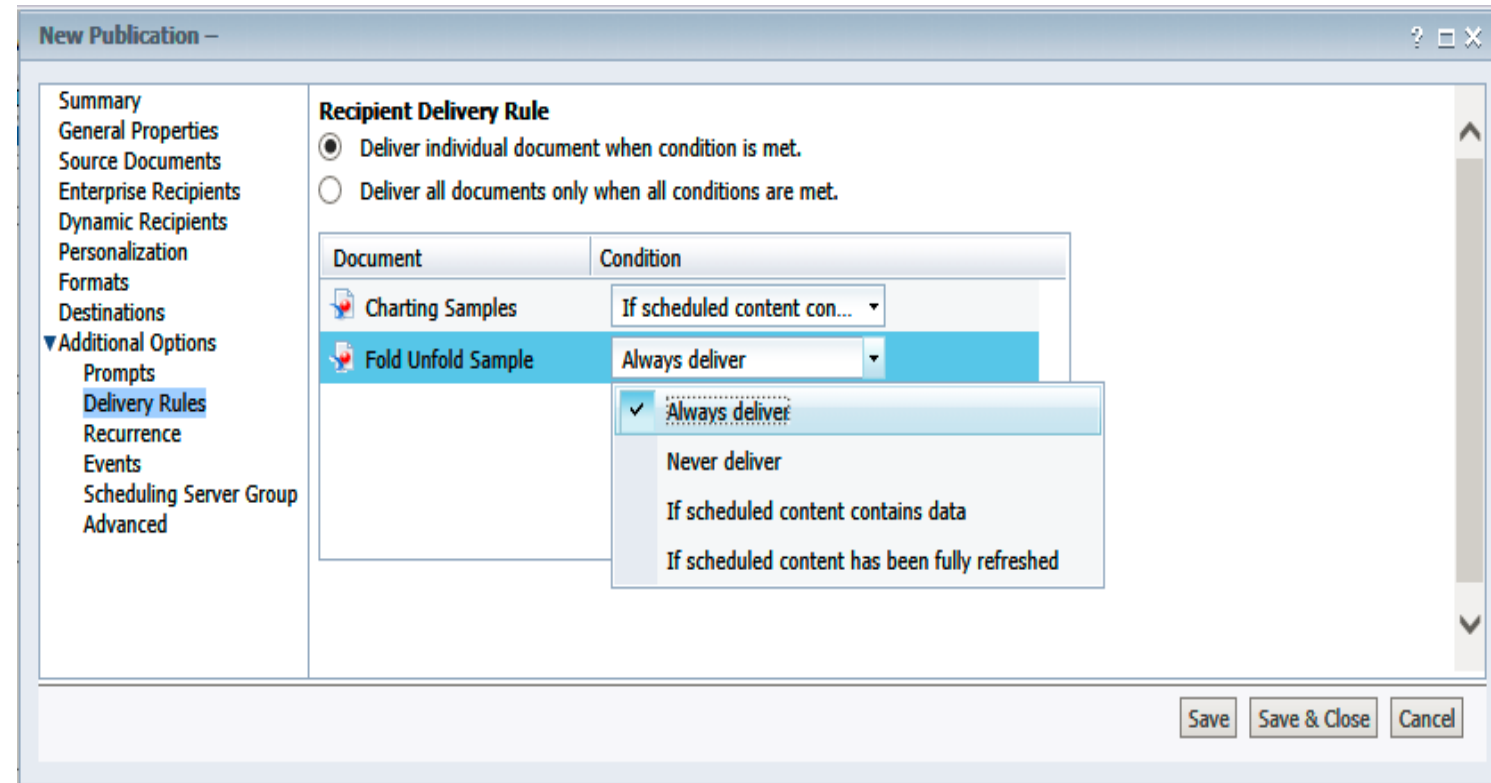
New Publication –

? □ X

Summary
General Properties
Source Documents
Enterprise Recipients
Dynamic Recipients
Personalization
Formats
Destinations
▼Additional Options
Prompts
Delivery Rules
Recurrence
Events
Scheduling Server Group
Advanced

Recipient Delivery Rule
Deliver individual document when condition is met.
Deliver all documents only when all conditions are met.

| Document | Condition |
|---|---|
| Charting Samples | If scheduled content con... |
| Fold Unfold Sample | Always deliver |

✓ Always deliver
Never deliver
If scheduled content contains data
If scheduled content has been fully refreshed

Save
Save & Close
Cancel